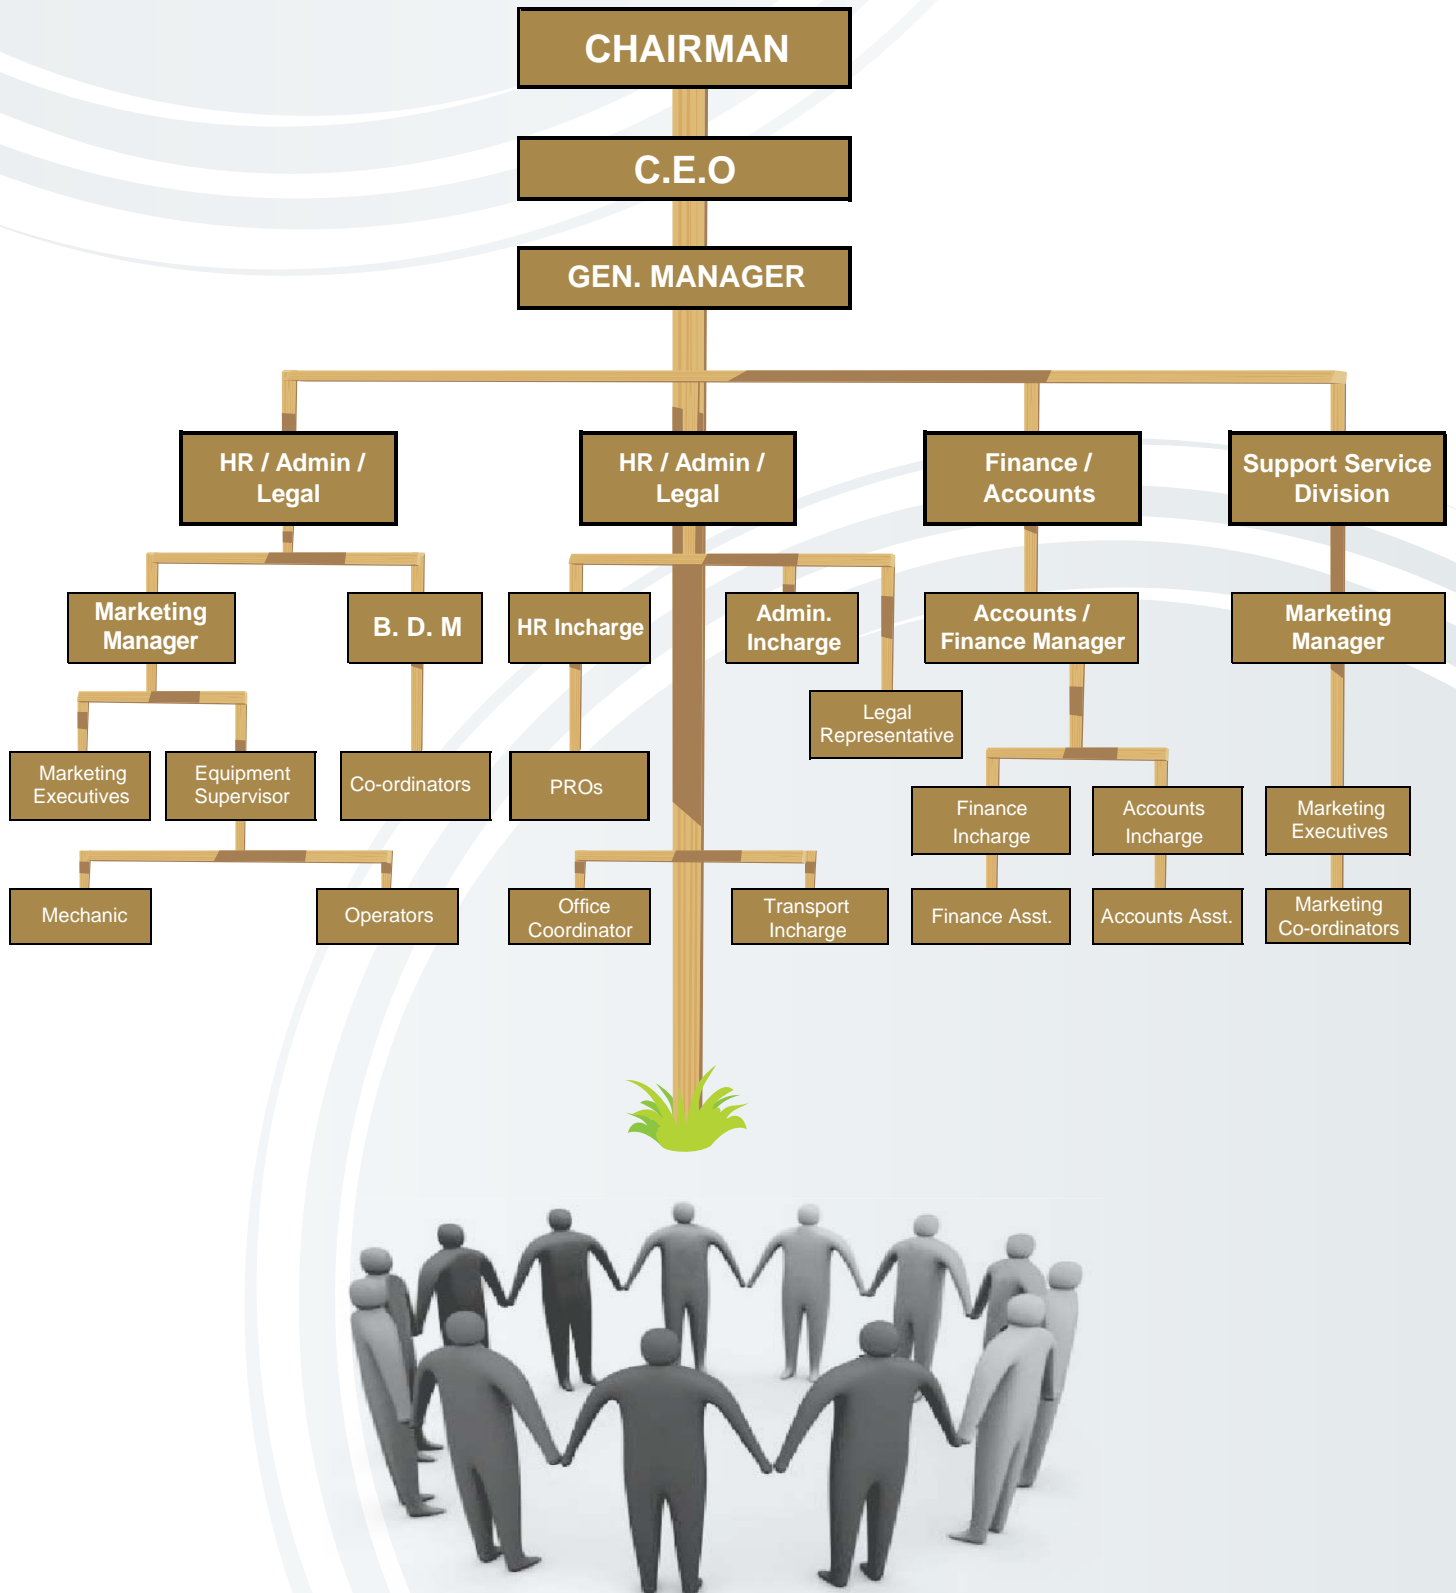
CHAIRMAN

C.E.O

GEN. MANAGER

HR / Admin / Legal

HR / Admin / Legal

Finance / Accounts

Support Service Division

Marketing Manager

B. D. M

HR Incharge

Admin. Incharge

Accounts / Finance Manager

Marketing Manager

Legal Representative

Marketing Executives

Equipment Supervisor

Co-ordinators

PROs

Finance Incharge

Accounts Incharge

Marketing Executives

Mechanic

Operators

Office Coordinator

Transport Incharge

Finance Asst.

Accounts Asst.

Marketing Co-ordinators